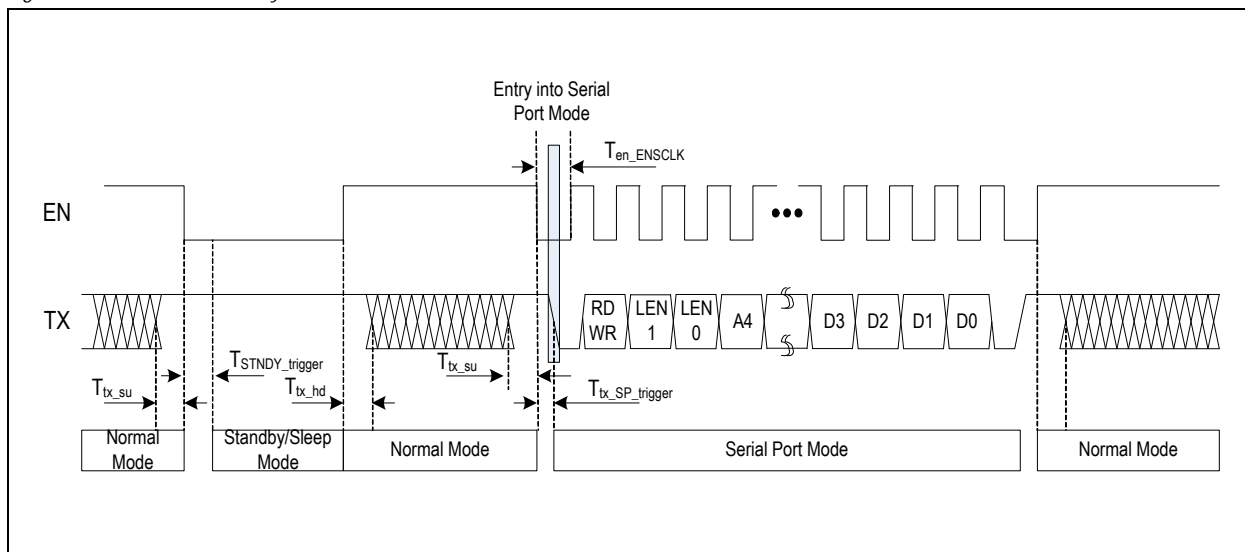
Entry into Serial Port Mode

$T_{en\_ENSCLK}$

EN

•••

TX

RD WR

LEN 1

LEN 0

A4

D3

D2

D1

D0

$T_{STNDY\_trigger}$

$T_{tx\_su}$

$T_{tx\_hd}$

$T_{tx\_su}$

$T_{tx\_SP\_trigger}$

Normal Mode

Standby/Sleep Mode

Normal Mode

Serial Port Mode

Normal Mode